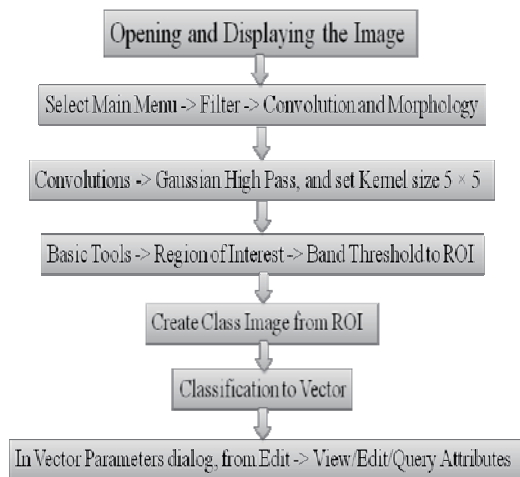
Opening and Displaying the Image

Select Main Menu -> Filter -> Convolution and Morphology

Convolutions -> Gaussian High Pass, and set Kernel size 5 × 5

Basic Tools -> Region of Interest -> Band Threshold to ROI

Create Class Image from ROI

Classification to Vector

In Vector Parameters dialog, from Edit -> View/Edit/Query Attributes